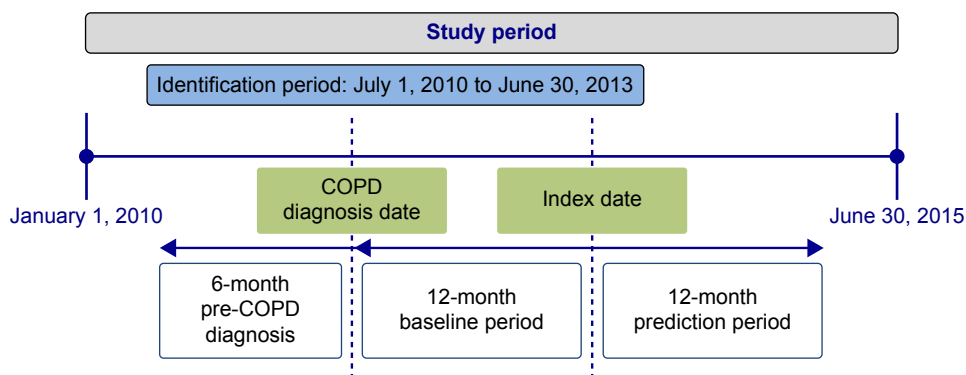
Study period

Identification period: July 1, 2010 to June 30, 2013

January 1, 2010

COPD diagnosis date

Index date

June 30, 2015

6-month pre-COPD diagnosis

12-month baseline period

12-month prediction period